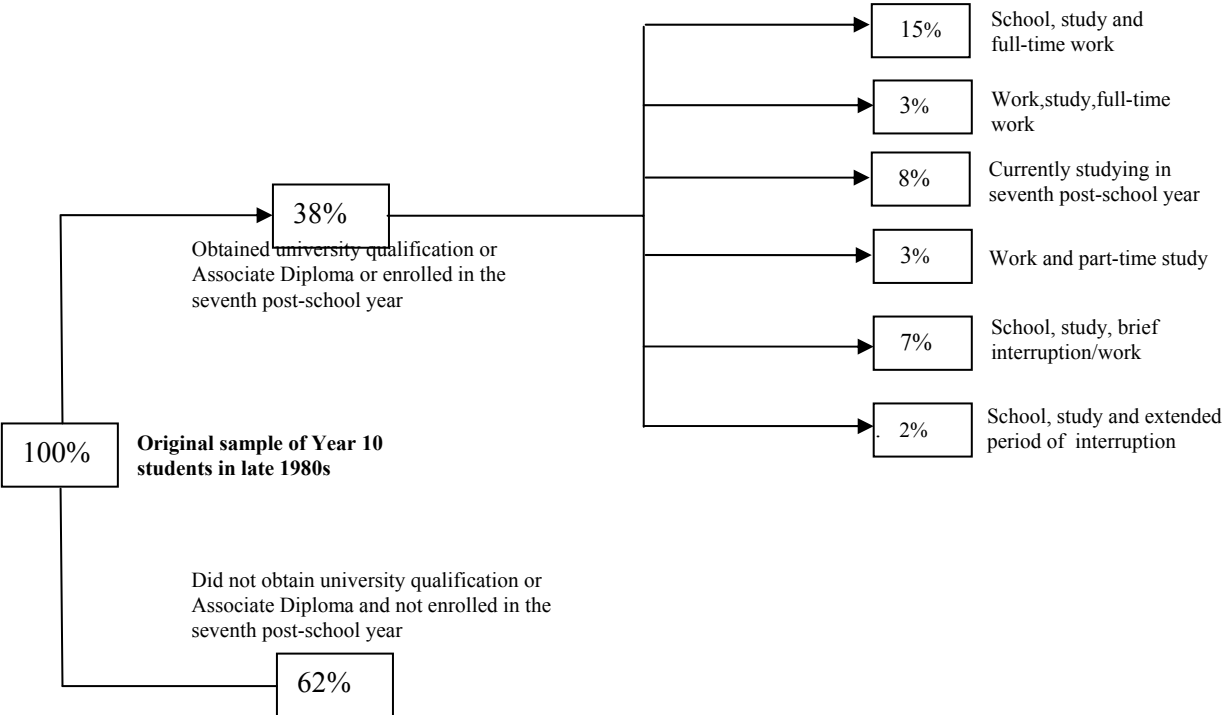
100%

**Original sample of Year 10 students in late 1980s**

38%

Obtained university qualification or Associate Diploma or enrolled in the seventh post-school year

15%

School, study and full-time work

3%

Work,study,full-time work

8%

Currently studying in seventh post-school year

3%

Work and part-time study

7%

School, study, brief interruption/work

. 2%

School, study and extended period of interruption

Did not obtain university qualification or Associate Diploma and not enrolled in the seventh post-school year

62%